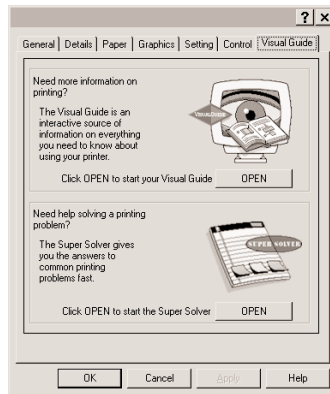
? ×

General | Details | Paper | Graphics | Setting | Control | Visual Guide

Need more information on printing?

The Visual Guide is an interactive source of information on everything you need to know about using your printer.

Click OPEN to start your Visual Guide OPEN

Need help solving a printing problem?

The Super Solver gives you the answers to common printing problems fast.

SUPER SOLVER

Click OPEN to start the Super Solver OPEN

OK Cancel Apply Help